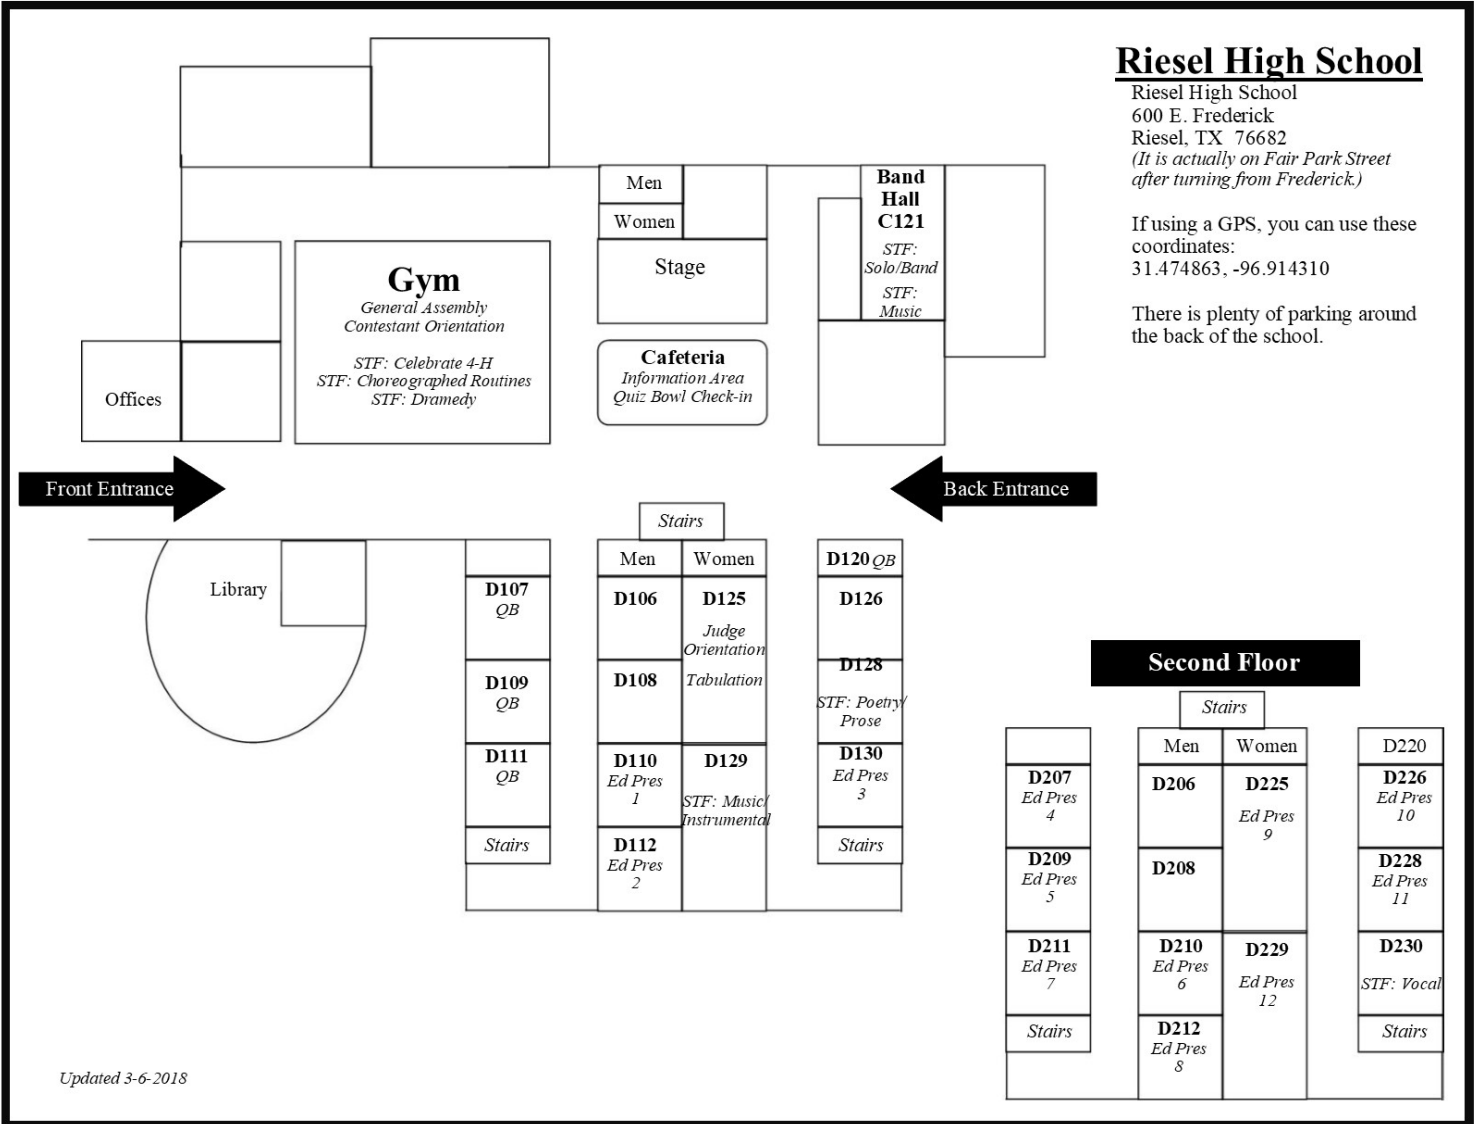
Riesel High School
Riesel High School
600 E. Frederick
Riesel, TX 76682
(It is actually on Fair Park Street after turning from Frederick.)

If using a GPS, you can use these coordinates:
31.474863, -96.914310

There is plenty of parking around the back of the school.

Men
Women
Stage

Band Hall C121
STF: Solo/Band
STF: Music

Gym
General Assembly
Contestant Orientation

STF: Celebrate 4-H
STF: Choreographed Routines
STF: Dramedy

Offices

Cafeteria
Information Area
Quiz Bowl Check-in

Front Entrance

Back Entrance

Stairs

Library

D107
QB

D109
QB

D111
QB

Stairs

Men
Women

D106

D125
Judge Orientation

D108

Tabulation

D110
Ed Pres
1

D129

STF: Music/ Instrumental

D112
Ed Pres
2

D120 QB

D126

D128

STF: Poetry/ Prose

D130
Ed Pres
3

Stairs

Second Floor

Stairs

Men
Women
D220

D207
Ed Pres
4

D206

D225
Ed Pres
9

D226
Ed Pres
10

D209
Ed Pres
5

D208

D228
Ed Pres
11

D211
Ed Pres
7

D210
Ed Pres
6

D229
Ed Pres
12

D230
STF: Vocal

Stairs

D212
Ed Pres
8

Stairs

Updated 3-6-2018